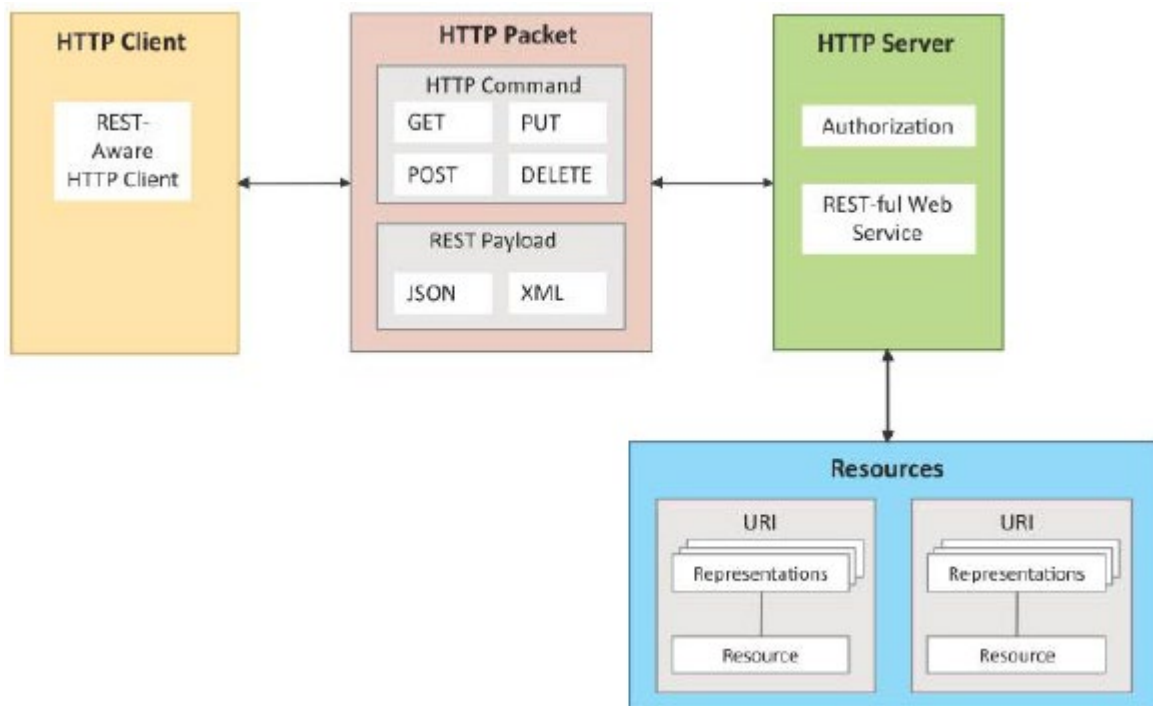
HTTP Client

REST-Aware HTTP Client

HTTP Packet

HTTP Command

GET

PUT

POST

DELETE

REST Payload

JSON

XML

HTTP Server

Authorization

REST-ful Web Service

Resources

URI

Representations

Resource

URI

Representations

Resource